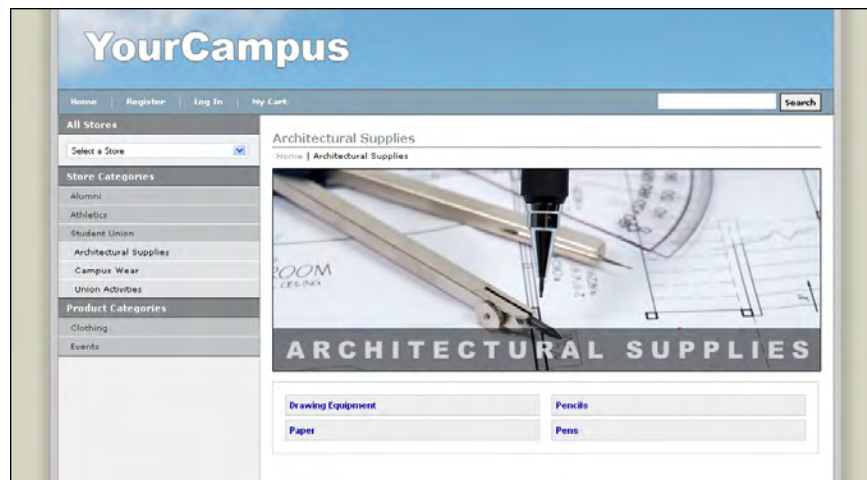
YourCampus

Home | Register | Log In | My Cart

Search

All Stores

Select a Store

Store Categories

Alumni

Athletics

Student Union

Architectural Supplies

Campus Wear

Union Activities

Product Categories

Clothing

Events

Architectural Supplies

Home | Architectural Supplies

ROOM
CEILING

ARCHITECTURAL SUPPLIES

| Drawing Equipment | Pencils |
|---|---|
| Paper | Pens |